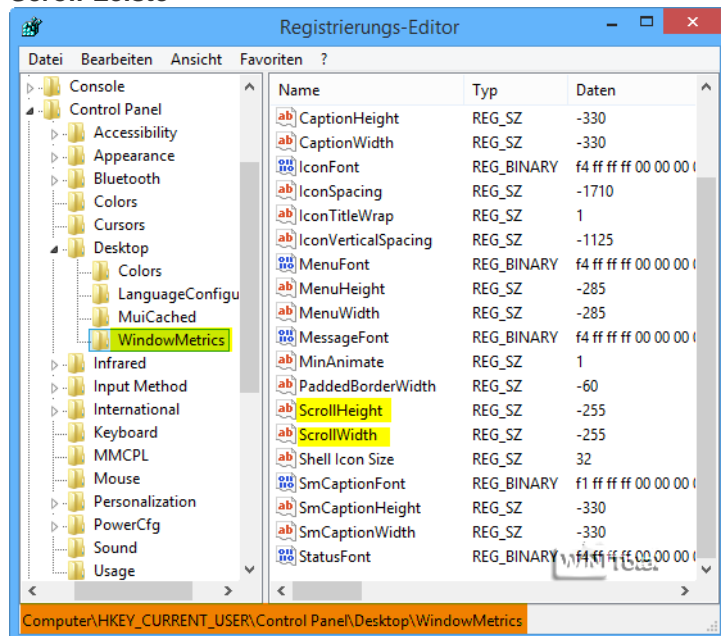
Registrierungs-Editor

Datei Bearbeiten Ansicht Favoriten ?

Console
Control Panel
Accessibility
Appearance
Bluetooth
Colors
Cursors
Desktop
Colors
LanguageConfigu
MuiCached
WindowMetrics
Infrared
Input Method
International
Keyboard
MMCPL
Mouse
Personalization
PowerCfg
Sound
Usage

| Name | Typ | Daten |
|---|---|---|
| CaptionHeight | REG_SZ | -330 |
| CaptionWidth | REG_SZ | -330 |
| IconFont | REG_BINARY | f4 ff ff ff 00 00 00 |
| IconSpacing | REG_SZ | -1710 |
| IconTitleWrap | REG_SZ | 1 |
| IconVerticalSpacing | REG_SZ | -1125 |
| MenuFont | REG_BINARY | f4 ff ff ff 00 00 00 |
| MenuHeight | REG_SZ | -285 |
| MenuWidth | REG_SZ | -285 |
| MessageFont | REG_BINARY | f4 ff ff ff 00 00 00 |
| MinAnimate | REG_SZ | 1 |
| PaddedBorderWidth | REG_SZ | -60 |
| ScrollHeight | REG_SZ | -255 |
| ScrollWidth | REG_SZ | -255 |
| Shell Icon Size | REG_SZ | 32 |
| SmCaptionFont | REG_BINARY | f1 ff ff ff 00 00 00 |
| SmCaptionHeight | REG_SZ | -330 |
| SmCaptionWidth | REG_SZ | -330 |
| StatusFont | REG_BINARY | f4 ff ff ff 00 00 00 |

Computer\HKEY_CURRENT_USER\Control Panel\Desktop\WindowMetrics